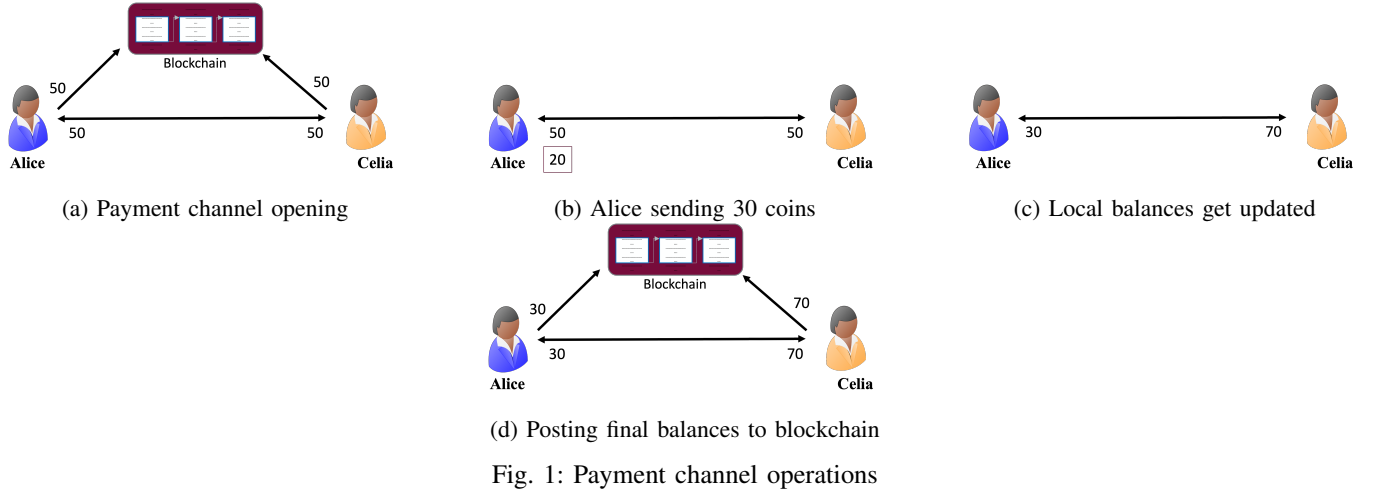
Blockchain

50

50

50

50

Alice

Celia

(a) Payment channel opening

50

50

Alice

20

Celia

(b) Alice sending 30 coins

30

70

Alice

Celia

(c) Local balances get updated

Blockchain

30

70

30

70

Alice

Celia

(d) Posting final balances to blockchain

Fig. 1: Payment channel operations